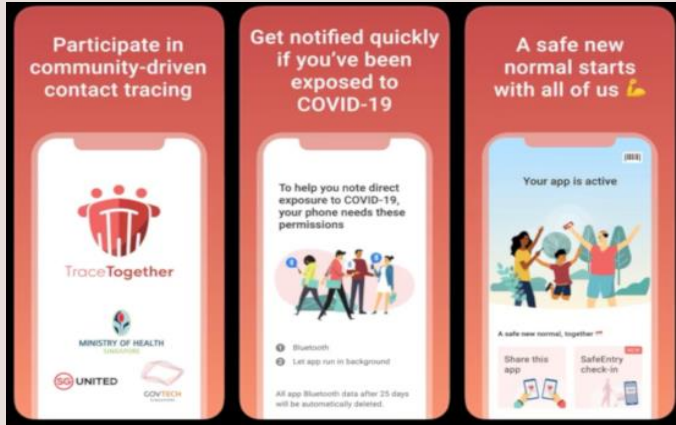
Participate in community-driven contact tracing

TraceTogether

MINISTRY OF HEALTH
SINGAPORE

SG UNITED

GOVTECH

Get notified quickly if you've been exposed to COVID-19

To help you note direct exposure to COVID-19, your phone needs these permissions

1 Bluetooth
2 Let app run in background

All app Bluetooth data after 25 days will be automatically deleted.

A safe new normal starts with all of us 💪

Your app is active

A safe new normal, together

Share this app

NEW
SafeEntry check-in